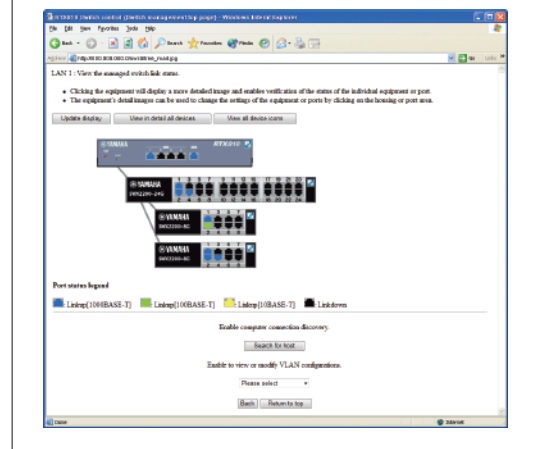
RTX810 Switch control (Switch management top page) - Windows Internet Explorer

File Edit View Favorites Tools Help

Back Search Favorites Media

Address http://192.168.100.1/... Go Links

LAN 1 : View the managed switch link status.

• Clicking the equipment will display a more detailed image and enables verification of the status of the individual equipment or port.
• The equipment's detail images can be used to change the settings of the equipment or ports by clicking on the housing or port area.

Update display | View in detail all devices | View all device icons

RTX810

YAMAHA SWX2200-24G

1 3 5 7 9 11 13 15 17 19 21 23
2 4 6 8 10 12 14 16 18 20 22 24

YAMAHA SWX2200-8G

YAMAHA SWX2200-8G

Port status legend

Linkup[1000BASE-T] Linkup[100BASE-T] Linkup[10BASE-T] Linkdown

Enable computer connection discovery.

Search for host

Enable to view or modify VLAN configurations.

Please select

Back | Return to top

Done Internet